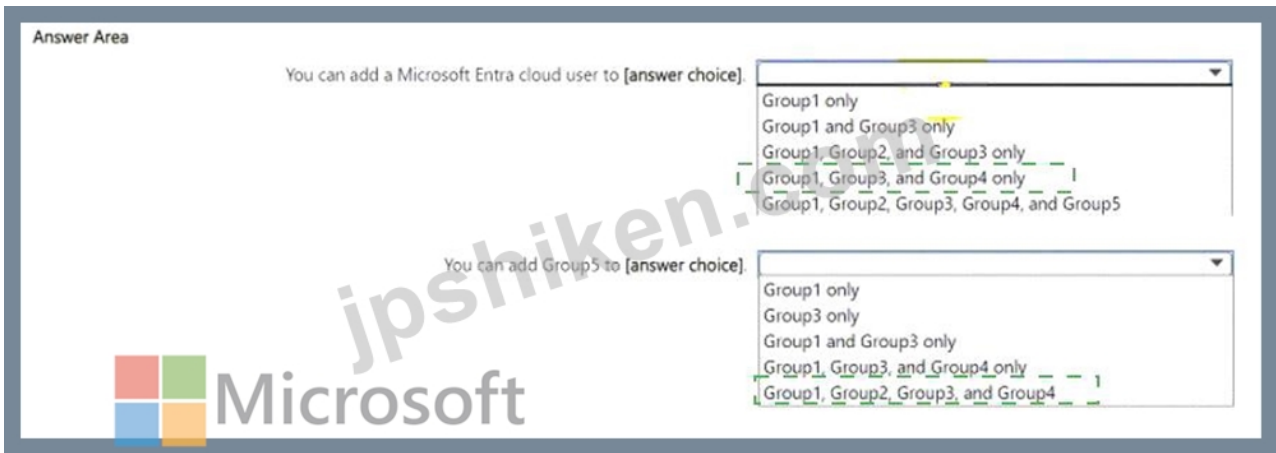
Answer Area

You can add a Microsoft Entra cloud user to **[answer choice]**.

Group1 only
Group1 and Group3 only
Group1, Group2, and Group3 only
Group1, Group3, and Group4 only
Group1, Group2, Group3, Group4, and Group5

You can add Group5 to **[answer choice]**.

Group1 only
Group3 only
Group1 and Group3 only
Group1, Group3, and Group4 only
Group1, Group2, Group3, and Group4

jpshiken.com

Microsoft